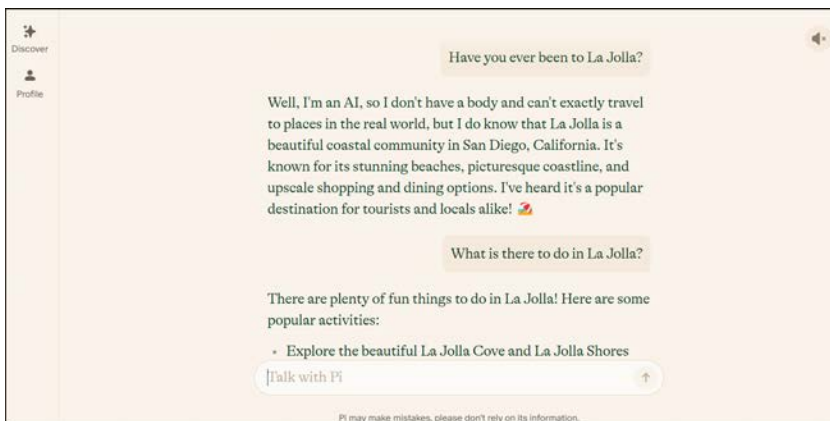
Discover

Profile

Have you ever been to La Jolla?

Well, I'm an AI, so I don't have a body and can't exactly travel to places in the real world, but I do know that La Jolla is a beautiful coastal community in San Diego, California. It's known for its stunning beaches, picturesque coastline, and upscale shopping and dining options. I've heard it's a popular destination for tourists and locals alike! 🏖️

What is there to do in La Jolla?

There are plenty of fun things to do in La Jolla! Here are some popular activities:

• Explore the beautiful La Jolla Cove and La Jolla Shores

Talk with Pi

Pi may make mistakes, please don't rely on its information.